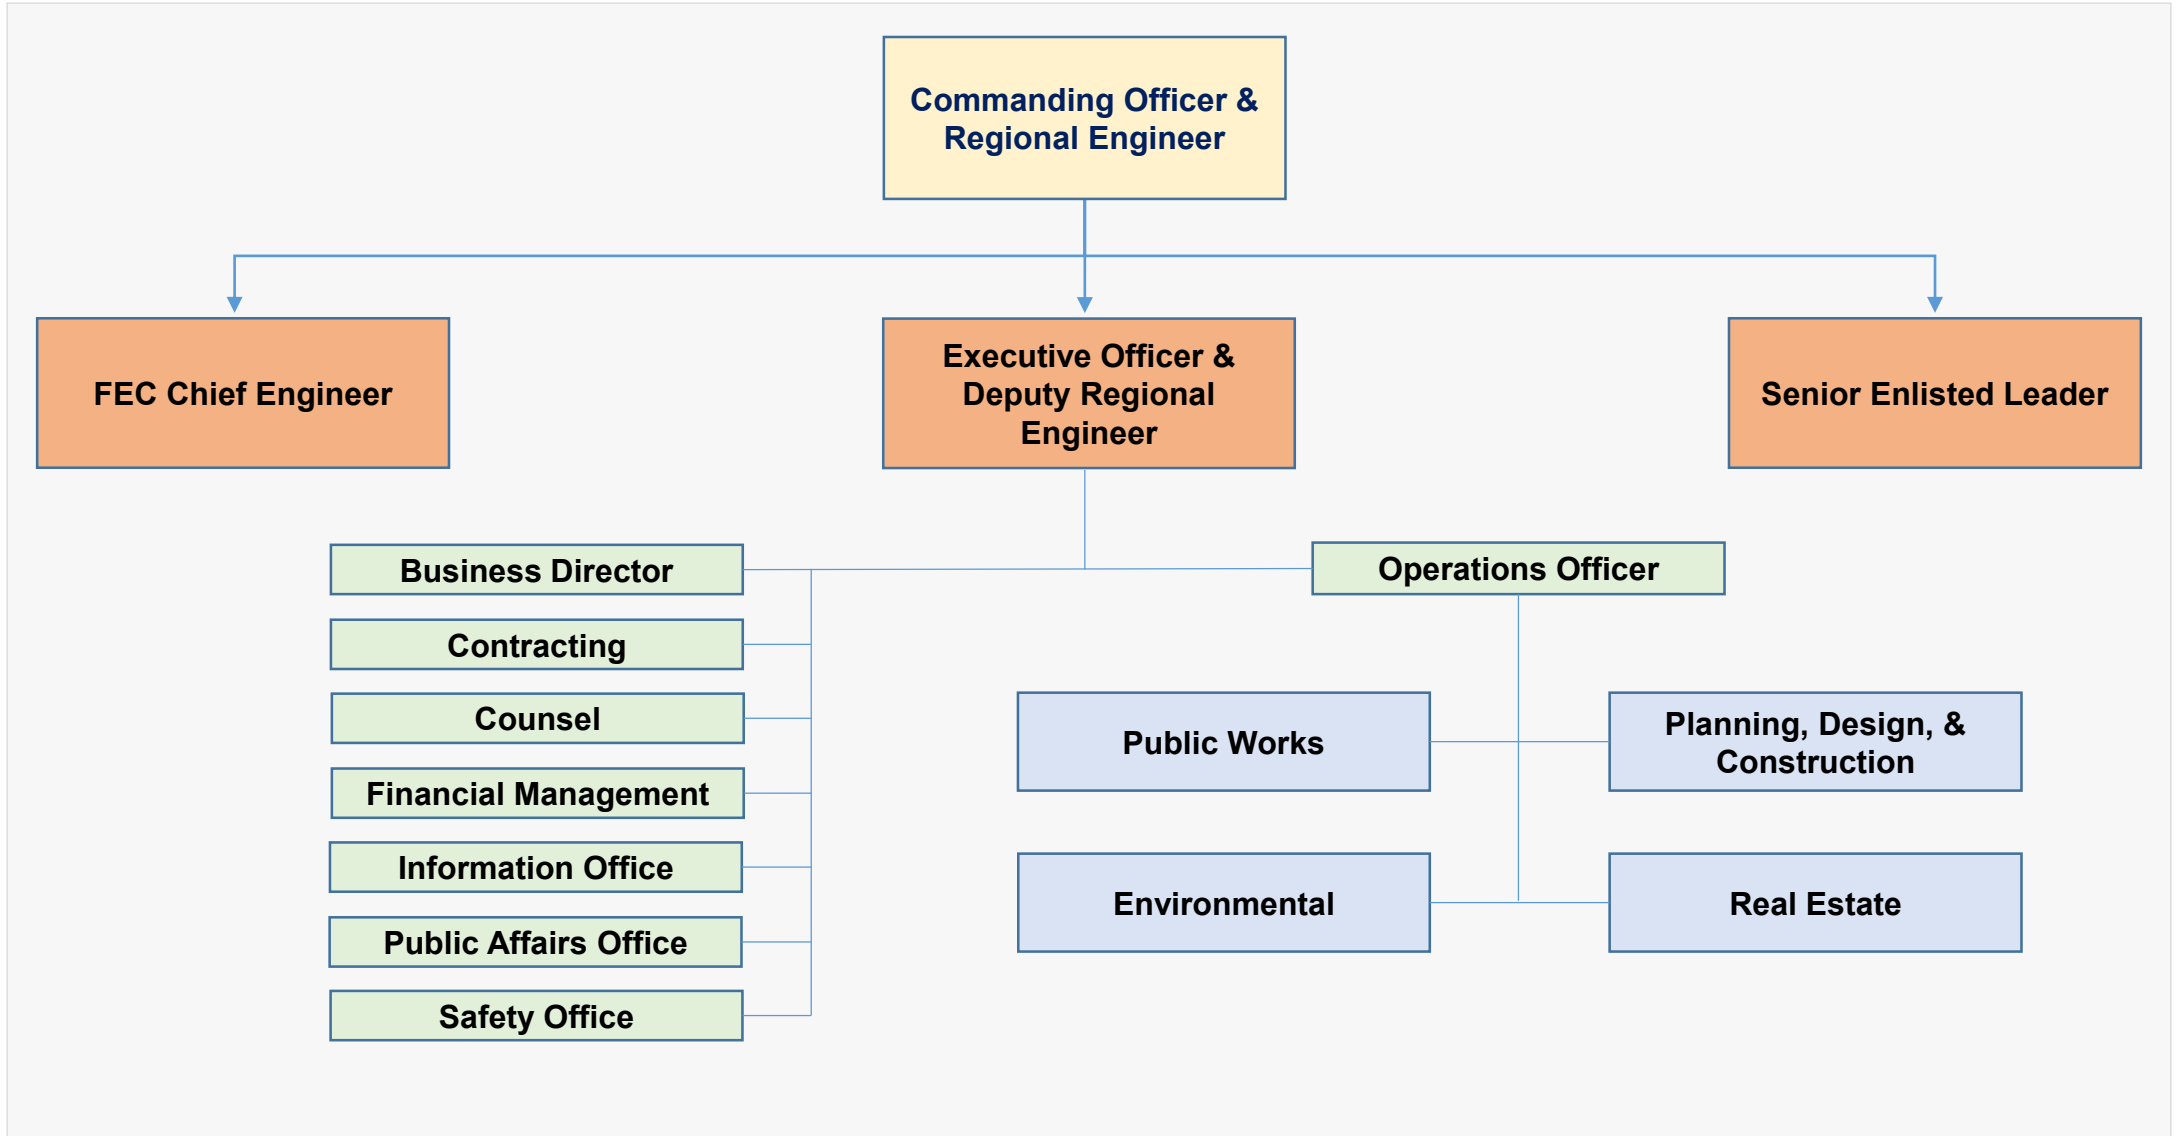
Commanding Officer & Regional Engineer

FEC Chief Engineer

Executive Officer & Deputy Regional Engineer

Senior Enlisted Leader

Business Director

Operations Officer

Contracting

Counsel

Financial Management

Information Office

Public Affairs Office

Safety Office

Public Works

Planning, Design, & Construction

Environmental

Real Estate